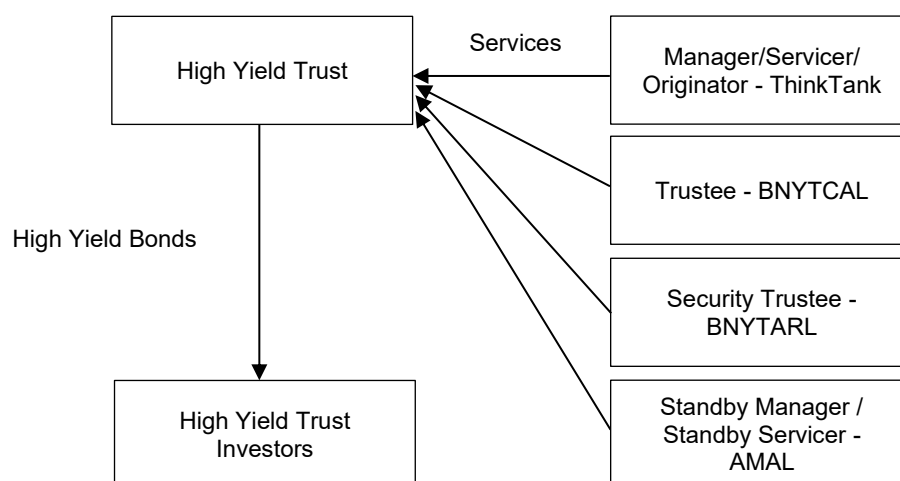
High Yield Trust

Services

Manager/Servicer/ Originator - ThinkTank

Trustee - BNYTCAL

High Yield Bonds

Security Trustee - BNYTARL

High Yield Trust Investors

Standby Manager / Standby Servicer - AMAL